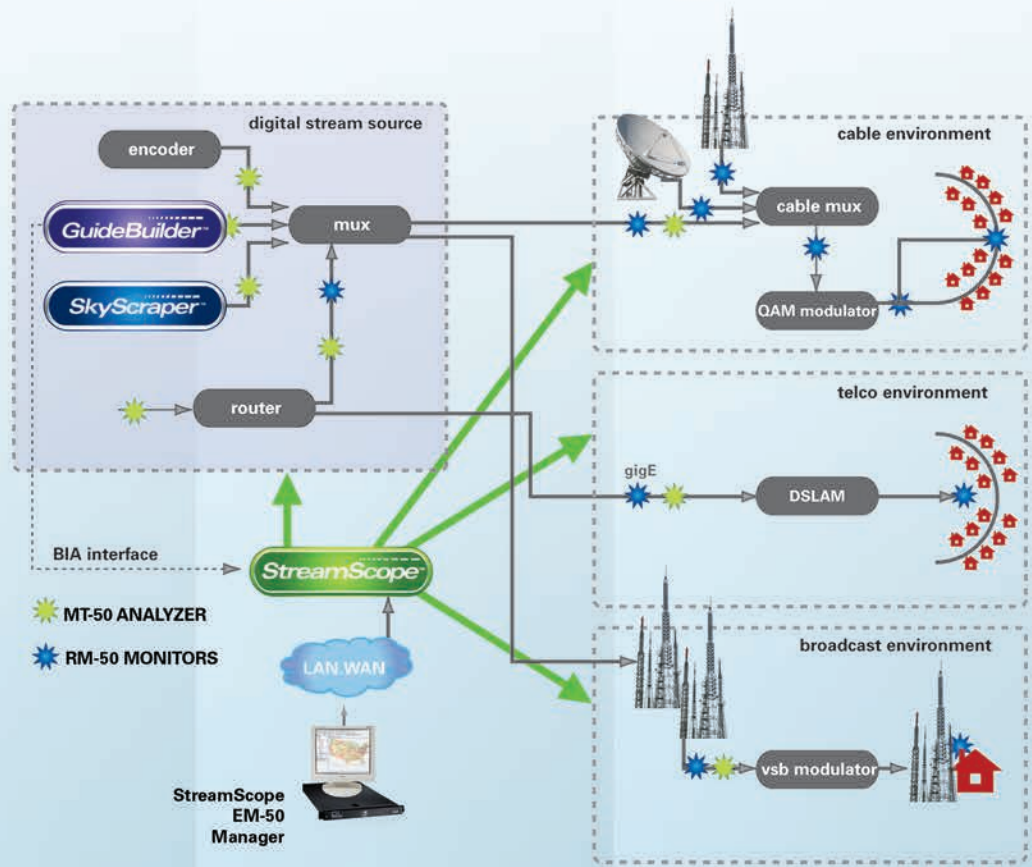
digital stream source

encoder

GuideBuilder™

mux

SkyScraper™

router

cable environment

cable mux

QAM modulator

telco environment

gigE

DSLAM

BIA interface

StreamScope™

MT-50 ANALYZER

RM-50 MONITORS

LAN.WAN

broadcast environment

vsb modulator

StreamScope EM-50 Manager